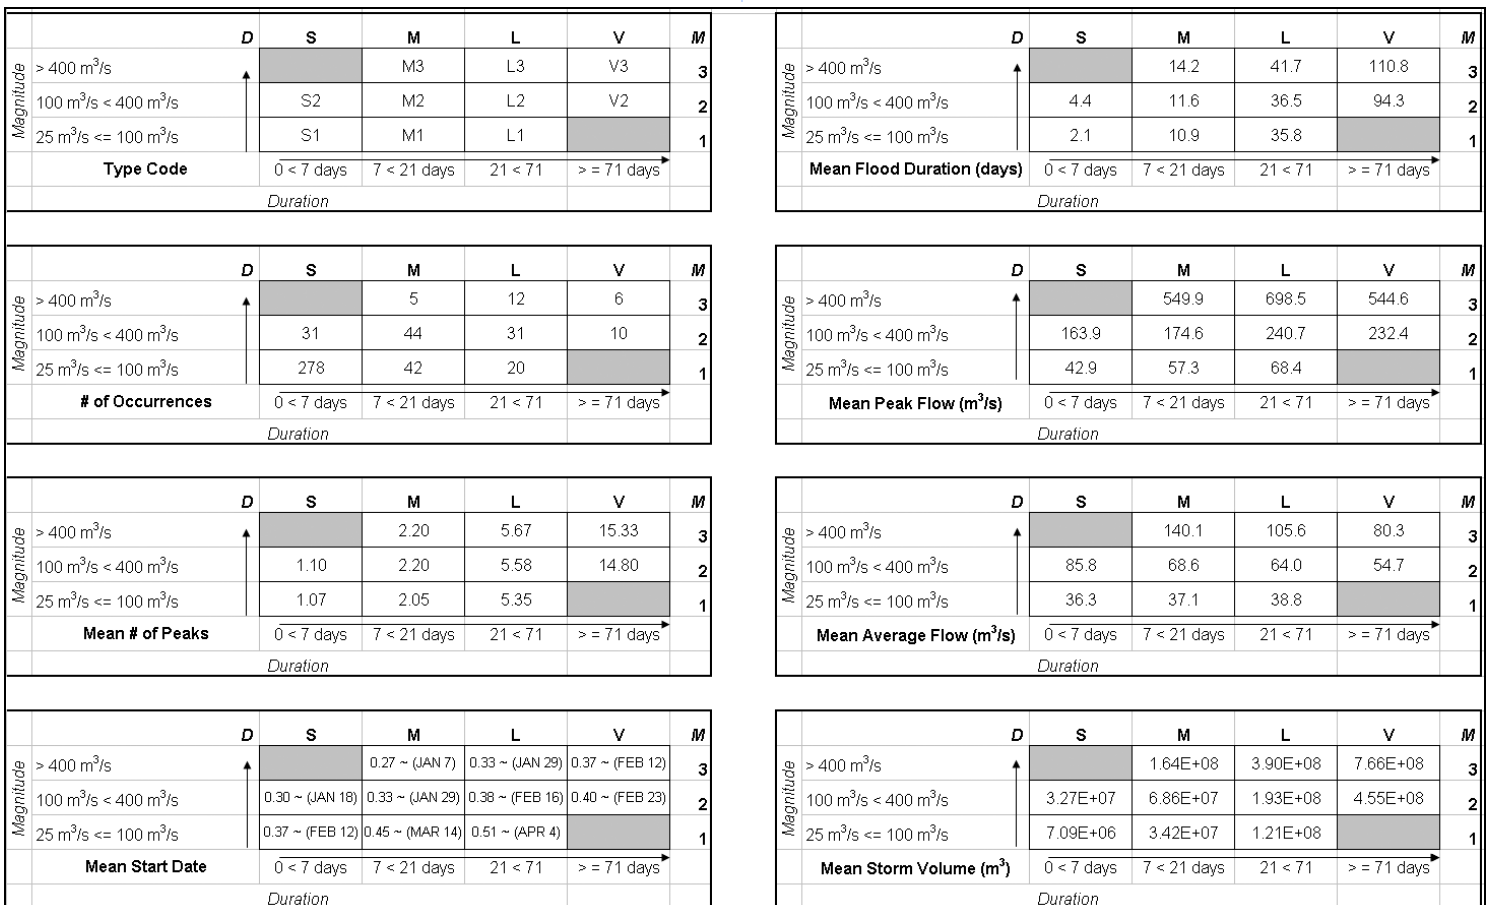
| Magnitude | D | S | M | L | V | M |
|---|---|---|---|---|---|---|
| > 400 m$^3$/s | | | M3 | L3 | V3 | 3 |
| 100 m$^3$/s < 400 m$^3$/s | | S2 | M2 | L2 | V2 | 2 |
| 25 m$^3$/s <= 100 m$^3$/s | | S1 | M1 | L1 | | 1 |
| Type Code | | 0 < 7 days | 7 < 21 days | 21 < 71 | > = 71 days | |
| | | Duration | | | | |

| Magnitude | D | S | M | L | V | M |
|---|---|---|---|---|---|---|
| > 400 m$^3$/s | | | 14.2 | 41.7 | 110.8 | 3 |
| 100 m$^3$/s < 400 m$^3$/s | | 4.4 | 11.6 | 36.5 | 94.3 | 2 |
| 25 m$^3$/s <= 100 m$^3$/s | | 2.1 | 10.9 | 35.8 | | 1 |
| Mean Flood Duration (days) | | 0 < 7 days | 7 < 21 days | 21 < 71 | > = 71 days | |
| | | Duration | | | | |

| Magnitude | D | S | M | L | V | M |
|---|---|---|---|---|---|---|
| > 400 m$^3$/s | | | 5 | 12 | 6 | 3 |
| 100 m$^3$/s < 400 m$^3$/s | | 31 | 44 | 31 | 10 | 2 |
| 25 m$^3$/s <= 100 m$^3$/s | | 278 | 42 | 20 | | 1 |
| # of Occurrences | | 0 < 7 days | 7 < 21 days | 21 < 71 | > = 71 days | |
| | | Duration | | | | |

| Magnitude | D | S | M | L | V | M |
|---|---|---|---|---|---|---|
| > 400 m$^3$/s | | | 549.9 | 698.5 | 544.6 | 3 |
| 100 m$^3$/s < 400 m$^3$/s | | 163.9 | 174.6 | 240.7 | 232.4 | 2 |
| 25 m$^3$/s <= 100 m$^3$/s | | 42.9 | 57.3 | 68.4 | | 1 |
| Mean Peak Flow (m$^3$/s) | | 0 < 7 days | 7 < 21 days | 21 < 71 | > = 71 days | |
| | | Duration | | | | |

| Magnitude | D | S | M | L | V | M |
|---|---|---|---|---|---|---|
| > 400 m$^3$/s | | | 2.20 | 5.67 | 15.33 | 3 |
| 100 m$^3$/s < 400 m$^3$/s | | 1.10 | 2.20 | 5.58 | 14.80 | 2 |
| 25 m$^3$/s <= 100 m$^3$/s | | 1.07 | 2.05 | 5.35 | | 1 |
| Mean # of Peaks | | 0 < 7 days | 7 < 21 days | 21 < 71 | > = 71 days | |
| | | Duration | | | | |

| Magnitude | D | S | M | L | V | M |
|---|---|---|---|---|---|---|
| > 400 m$^3$/s | | | 140.1 | 105.6 | 80.3 | 3 |
| 100 m$^3$/s < 400 m$^3$/s | | 85.8 | 68.6 | 64.0 | 54.7 | 2 |
| 25 m$^3$/s <= 100 m$^3$/s | | 36.3 | 37.1 | 38.8 | | 1 |
| Mean Average Flow (m$^3$/s) | | 0 < 7 days | 7 < 21 days | 21 < 71 | > = 71 days | |
| | | Duration | | | | |

| Magnitude | D | S | M | L | V | M |
|---|---|---|---|---|---|---|
| > 400 m$^3$/s | | | 0.27 ~ (JAN 7) | 0.33 ~ (JAN 29) | 0.37 ~ (FEB 12) | 3 |
| 100 m$^3$/s < 400 m$^3$/s | | 0.30 ~ (JAN 18) | 0.33 ~ (JAN 29) | 0.38 ~ (FEB 16) | 0.40 ~ (FEB 23) | 2 |
| 25 m$^3$/s <= 100 m$^3$/s | | 0.37 ~ (FEB 12) | 0.45 ~ (MAR 14) | 0.51 ~ (APR 4) | | 1 |
| Mean Start Date | | 0 < 7 days | 7 < 21 days | 21 < 71 | > = 71 days | |
| | | Duration | | | | |

| Magnitude | D | S | M | L | V | M |
|---|---|---|---|---|---|---|
| > 400 m$^3$/s | | | 1.64E+08 | 3.90E+08 | 7.66E+08 | 3 |
| 100 m$^3$/s < 400 m$^3$/s | | 3.27E+07 | 6.86E+07 | 1.93E+08 | 4.55E+08 | 2 |
| 25 m$^3$/s <= 100 m$^3$/s | | 7.09E+06 | 3.42E+07 | 1.21E+08 | | 1 |
| Mean Storm Volume (m$^3$) | | 0 < 7 days | 7 < 21 days | 21 < 71 | > = 71 days | |
| | | Duration | | | | |